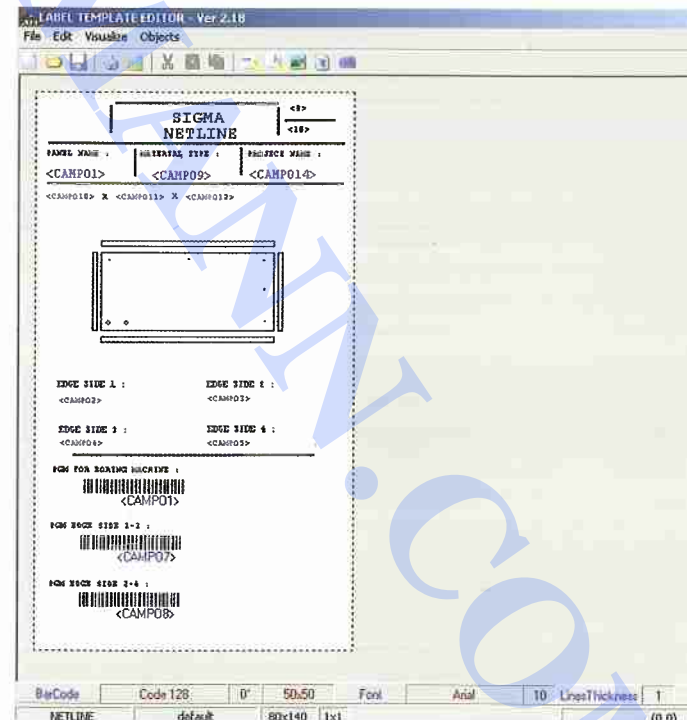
LABEL TEMPLATE EDITOR - Ver 2.18

File Edit Visualize Objects

SIGMA NETLINE

<8>

<18>

PANEL NAME :

<CAMP01>

MATERIAL TYPE :

<CAMP09>

PROJECT NAME :

<CAMP014>

<CAMP010> X <CAMP011> X <CAMP012>

EDGE SIDE 1 :

<CAMP02>

EDGE SIDE 2 :

<CAMP03>

EDGE SIDE 3 :

<CAMP04>

EDGE SIDE 4 :

<CAMP05>

PGM FOR BORING MACHINE :

<CAMP01>

PGM EDGE SIDE 1-2 :

<CAMP07>

PGM EDGE SIDE 3-4 :

<CAMP08>

BarCode | Code 128 | 0° | 50x50 | Font | Arial | 10 | LinesThickness | 1

NETLINE | default | 80x140 | 1x1 | (0,0)